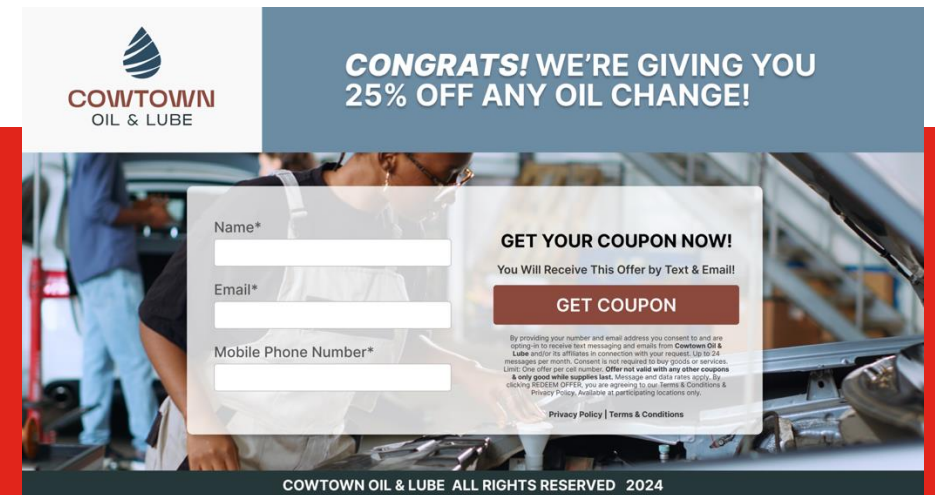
COWTOWN
OIL & LUBE

CONGRATS! WE'RE GIVING YOU 25% OFF ANY OIL CHANGE!

Name*

Email*

Mobile Phone Number*

GET YOUR COUPON NOW!

You Will Receive This Offer by Text & Email!

GET COUPON

By providing your number and email address you consent to and are opting-in to receive text messaging and emails from Cowtown Oil & Lube and/or its affiliates in connection with your request. Up to 24 messages per month. Consent is not required to buy goods or services. Limit: One offer per cell number. Offer not valid with any other coupons & only good while supplies last. Message and data rates apply. By clicking REDEEM OFFER, you are agreeing to our Terms & Conditions & Privacy Policy. Available at participating locations only.

Privacy Policy | Terms & Conditions

COWTOWN OIL & LUBE ALL RIGHTS RESERVED 2024